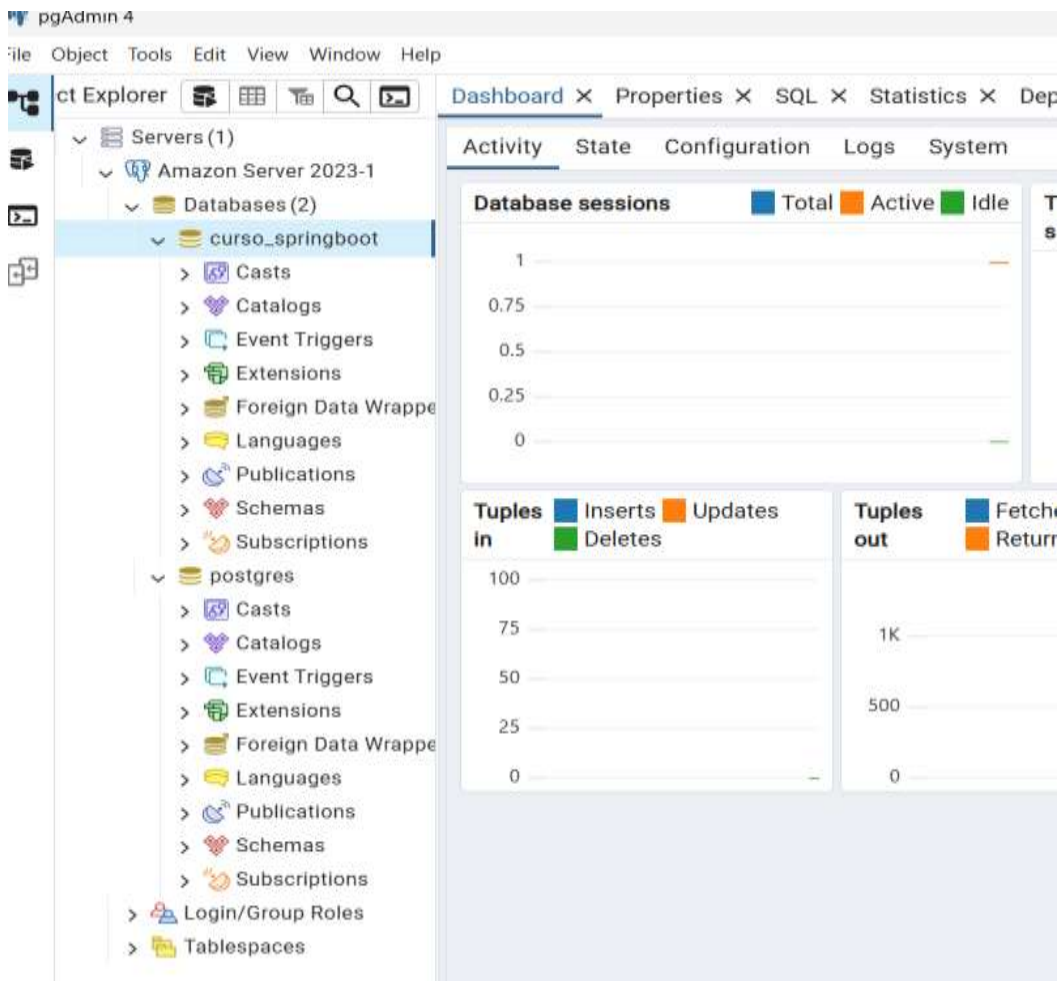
pgAdmin 4

ile Object Tools Edit View Window Help

ct Explorer

Servers (1)
Amazon Server 2023-1
Databases (2)
curso_springboot
Casts
Catalogs
Event Triggers
Extensions
Foreign Data Wrappe
Languages
Publications
Schemas
Subscriptions
postgres
Casts
Catalogs
Event Triggers
Extensions
Foreign Data Wrappe
Languages
Publications
Schemas
Subscriptions
Login/Group Roles
Tablespaces

Dashboard × Properties × SQL × Statistics × Dep

Activity State Configuration Logs System

Database sessions Total Active Idle

T s

1
0.75
0.5
0.25
0

Tuples in Inserts Updates Deletes

100
75
50
25
0

Tuples out Fetch Retur

1K
500
0